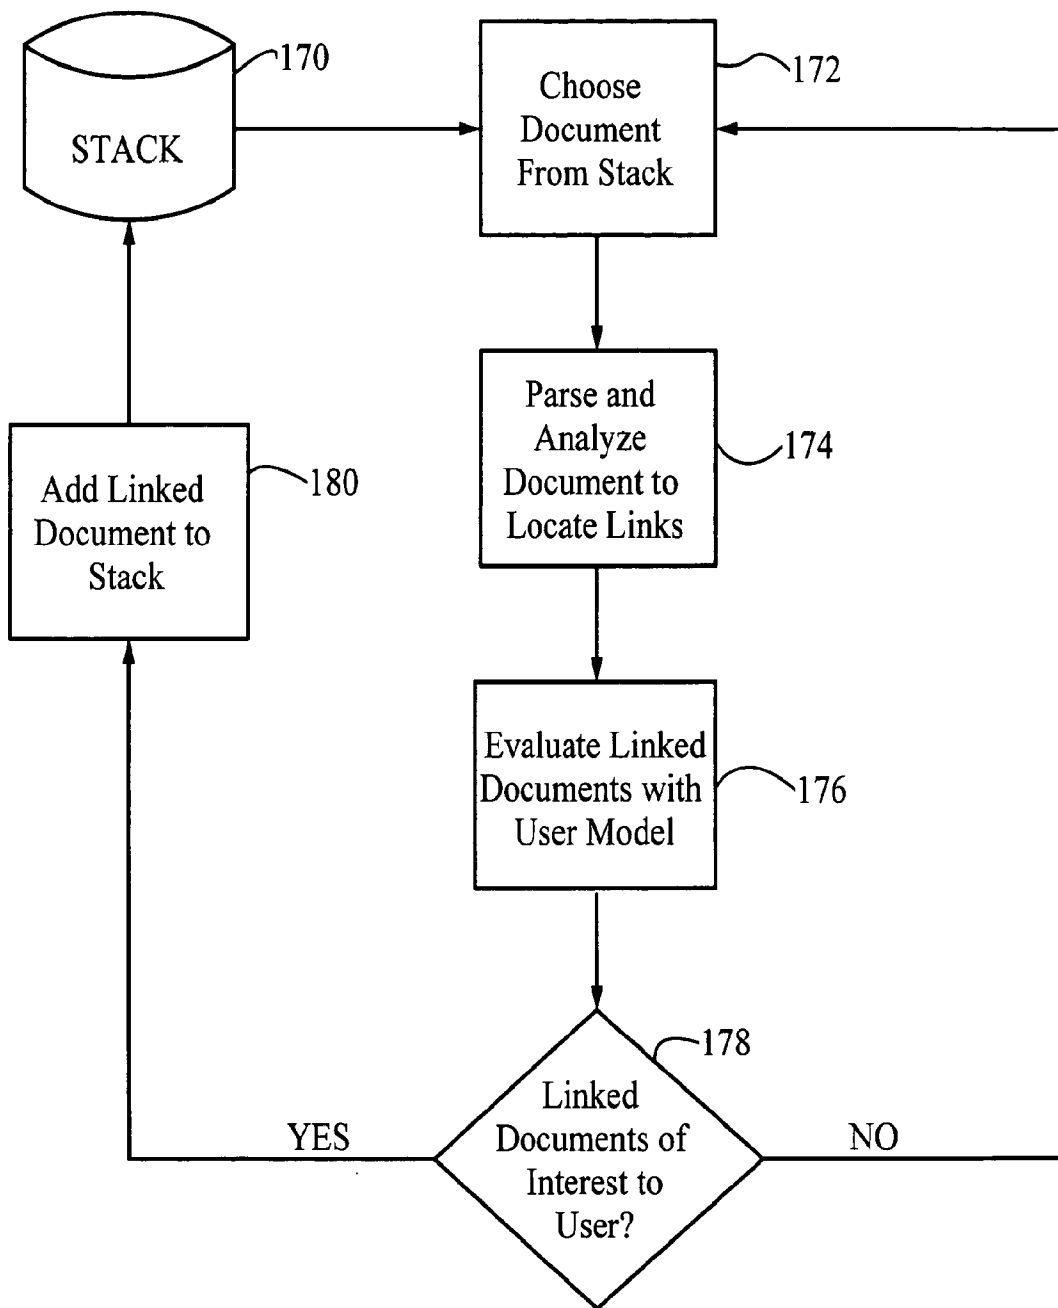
STACK
170
Choose Document From Stack
172
Parse and Analyze Document to Locate Links
174
Add Linked Document to Stack
180
Evaluate Linked Documents with User Model
176
178
Linked Documents of Interest to User?
YES
NO